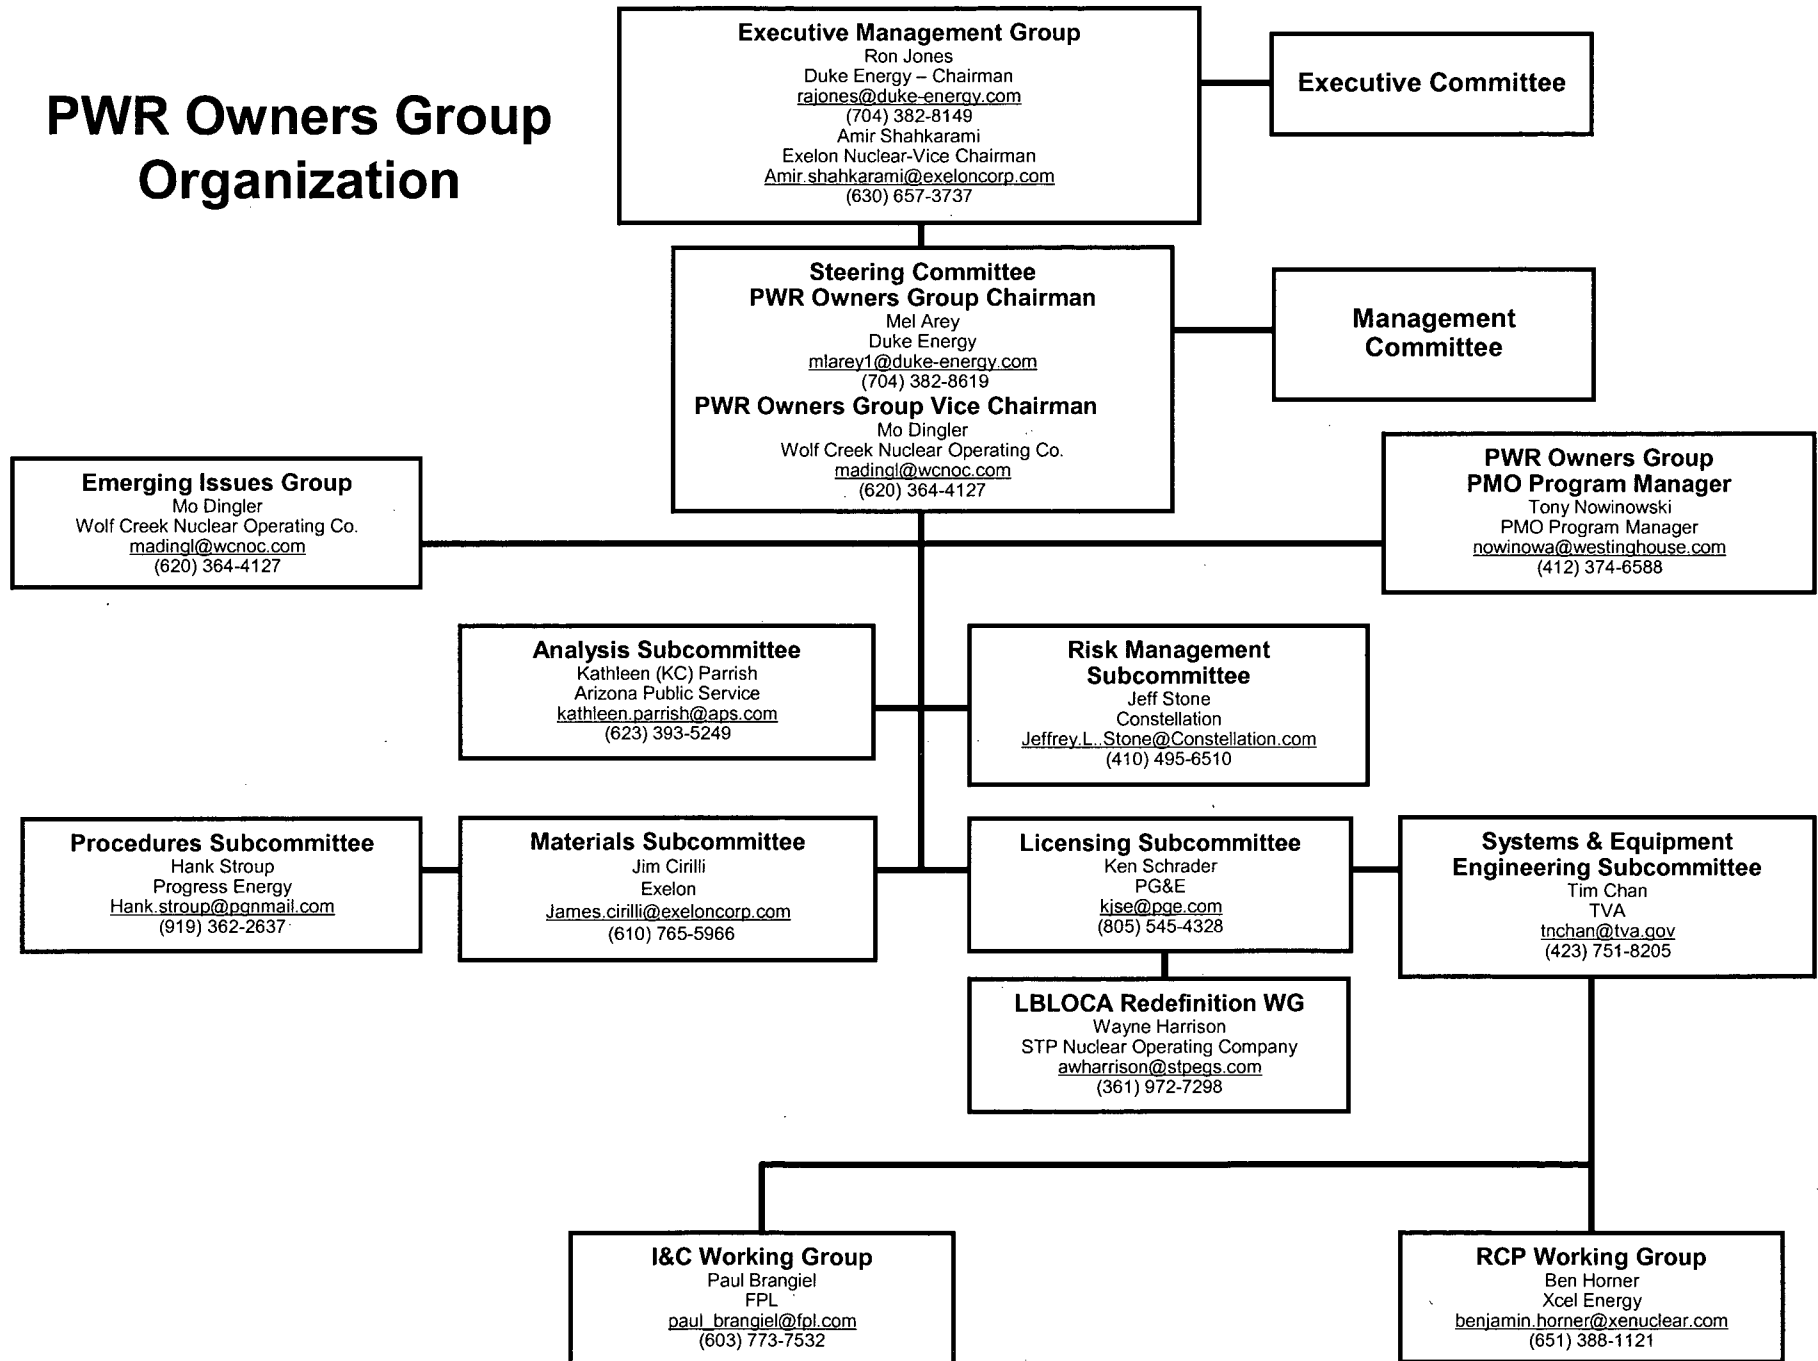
PWR Owners Group Organization

Executive Management Group
Ron Jones
Duke Energy – Chairman
rajones@duke-energy.com
(704) 382-8149
Amir Shahkarami
Exelon Nuclear-Vice Chairman
Amir.shahkarami@exeloncorp.com
(630) 657-3737

Executive Committee

Steering Committee
PWR Owners Group Chairman
Mel Arey
Duke Energy
mlarey1@duke-energy.com
(704) 382-8619
PWR Owners Group Vice Chairman
Mo Dingler
Wolf Creek Nuclear Operating Co.
madingl@wcnoc.com
(620) 364-4127

Management Committee

Emerging Issues Group
Mo Dingler
Wolf Creek Nuclear Operating Co.
madingl@wcnoc.com
(620) 364-4127

PWR Owners Group
PMO Program Manager
Tony Nowinowski
PMO Program Manager
nowinowa@westinghouse.com
(412) 374-6588

Analysis Subcommittee
Kathleen (KC) Parrish
Arizona Public Service
kathleen.parrish@aps.com
(623) 393-5249

Risk Management Subcommittee
Jeff Stone
Constellation
Jeffrey.L..Stone@Constellation.com
(410) 495-6510

Procedures Subcommittee
Hank Stroup
Progress Energy
Hank.stroup@pgnmail.com
(919) 362-2637

Materials Subcommittee
Jim Cirilli
Exelon
James.cirilli@exeloncorp.com
(610) 765-5966

Licensing Subcommittee
Ken Schrader
PG&E
kjse@pge.com
(805) 545-4328

Systems & Equipment Engineering Subcommittee
Tim Chan
TVA
tnchan@tva.gov
(423) 751-8205

LBLOCA Redefinition WG
Wayne Harrison
STP Nuclear Operating Company
awharrison@stpegs.com
(361) 972-7298

I&C Working Group
Paul Brangiel
FPL
paul_brangiel@fpl.com
(603) 773-7532

RCP Working Group
Ben Horner
Xcel Energy
benjamin.horner@xenuclear.com
(651) 388-1121